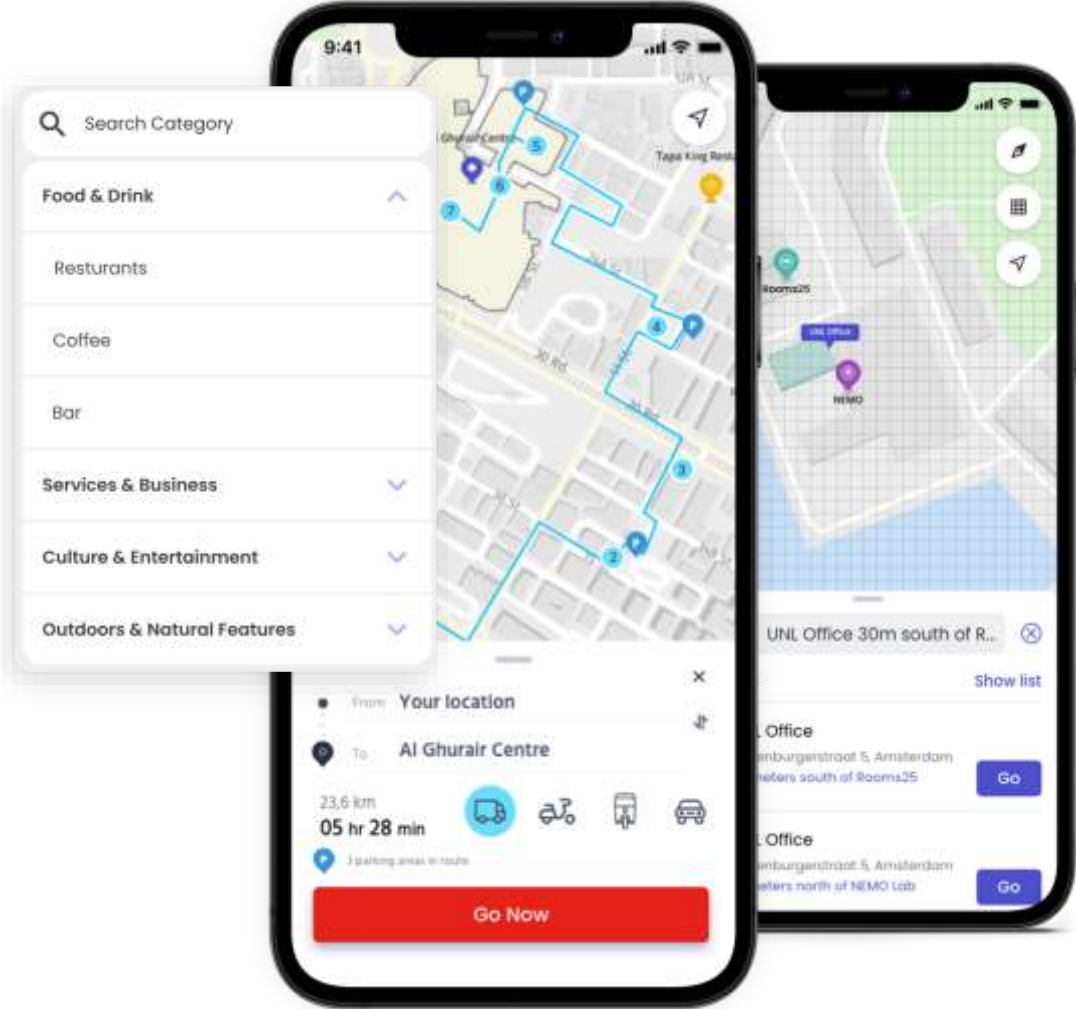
Search Category

Food & Drink

Resturants

Coffee

Bar

Services & Business

Culture & Entertainment

Outdoors & Natural Features

9:41

Ghurair Centre

Tapa King Resta

5

6

7

4

3

2

30 Rd

From Your location

To Al Ghurair Centre

23,6 km

05 hr 28 min

3 parking areas in route

Go Now

Rooms25

UNL Office

NEMO

UNL Office 30m south of R...

Show list

L Office

enburgerstraat 5, Amsterdam

eters south of Rooms25

Go

L Office

enburgerstraat 5, Amsterdam

eters north of NEMO Lab

Go